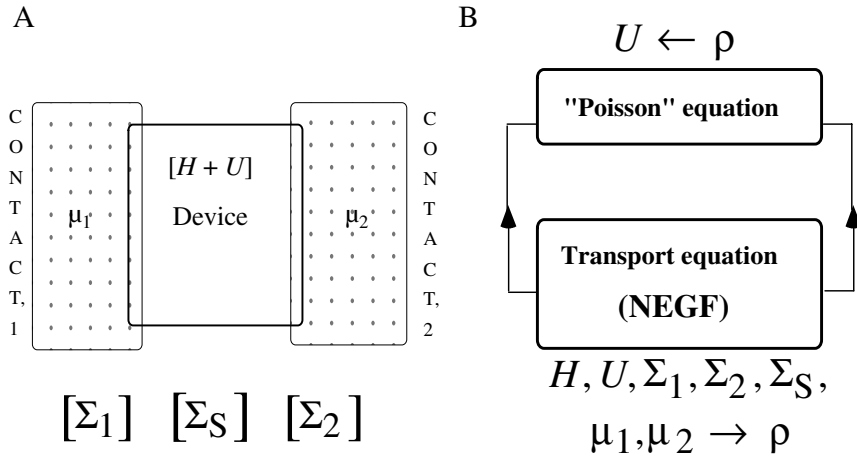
A

C
O
N
T
A
C
T,
1

$\mu_1$

$[H + U]$

Device

$\mu_2$

C
O
N
T
A
C
T,
2

$[\Sigma_1]$ $[\Sigma_S]$ $[\Sigma_2]$

B

$U \leftarrow \rho$

"Poisson" equation

Transport equation

(NEGF)

$H, U, \Sigma_1, \Sigma_2, \Sigma_S,$

$\mu_1, \mu_2 \rightarrow \rho$